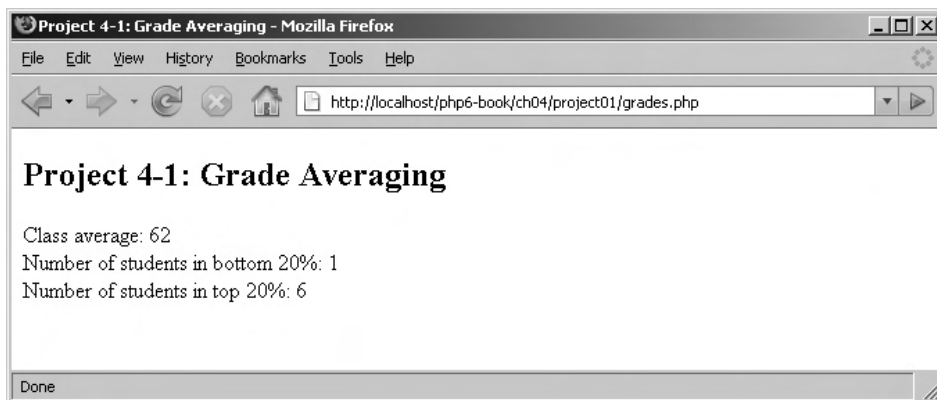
Project 4-1: Grade Averaging - Mozilla Firefox

File Edit View History Bookmarks Tools Help

http://localhost/php6-book/ch04/project01/grades.php

Project 4-1: Grade Averaging

Class average: 62
Number of students in bottom 20%: 1
Number of students in top 20%: 6

Done